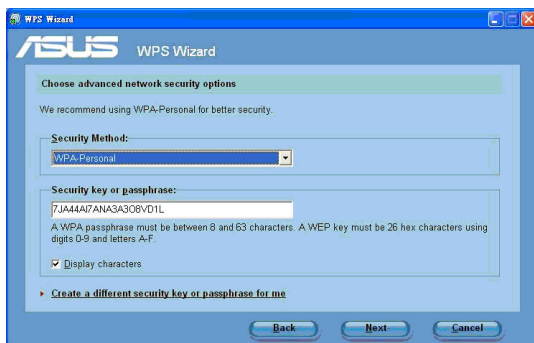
WPS Wizard

ASUS WPS Wizard

Choose advanced network security options

We recommend using WPA-Personal for better security.

Security Method:

WPA-Personal

Security key or passphrase:

7JA44AI7ANA3A308VD1L

A WPA passphrase must be between 8 and 63 characters. A WEP key must be 26 hex characters using digits 0-9 and letters A-F.

Display characters

Create a different security key or passphrase for me

Back

Next

Cancel